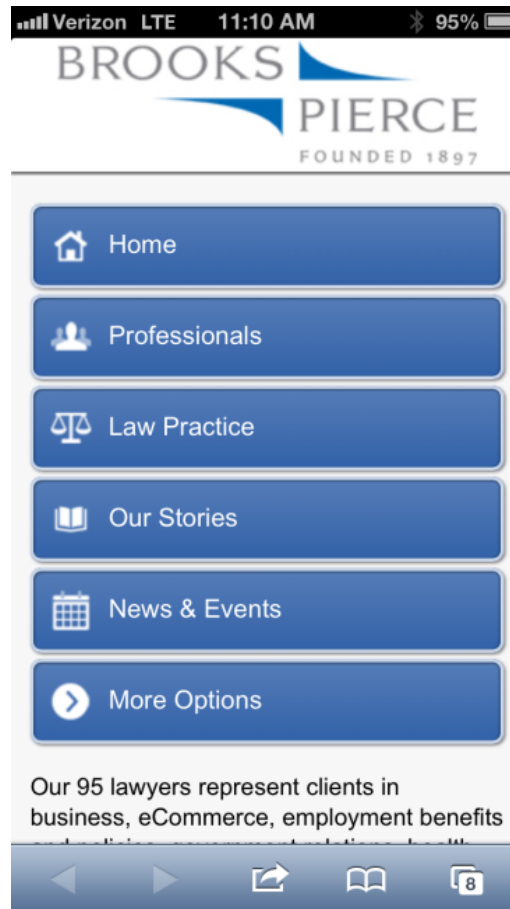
Verizon LTE 11:10 AM 95%

BROOKS PIERCE
FOUNDED 1897

Home

Professionals

Law Practice

Our Stories

News & Events

More Options

Our 95 lawyers represent clients in business, eCommerce, employment benefits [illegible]

8